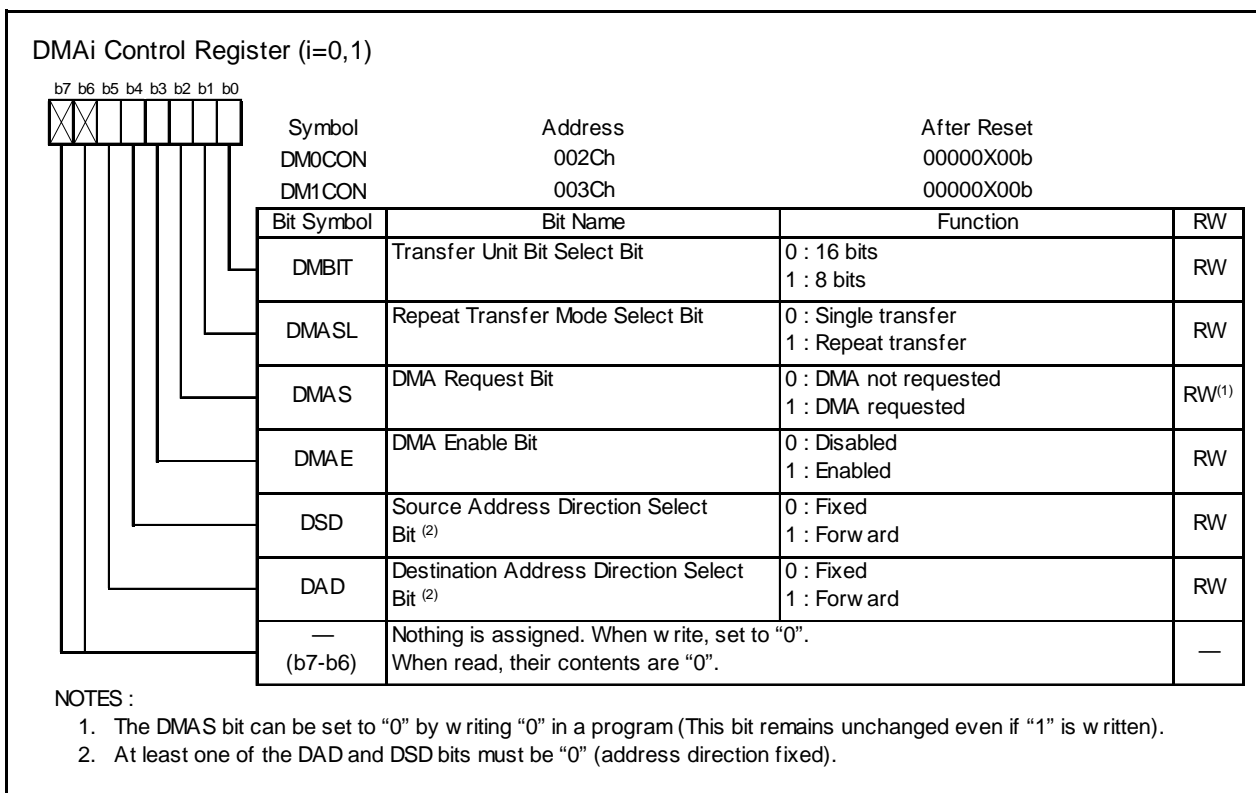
DMAi Control Register (i=0,1)

b7 b6 b5 b4 b3 b2 b1 b0

| Symbol | Address | After Reset |
|---|---|---|
| DM0CON | 002Ch | 00000X00b |
| DM1CON | 003Ch | 00000X00b |

| Bit Symbol | Bit Name | Function | RW |
|---|---|---|---|
| DMBIT | Transfer Unit Bit Select Bit | 0 : 16 bits<br>1 : 8 bits | RW |
| DMASL | Repeat Transfer Mode Select Bit | 0 : Single transfer<br>1 : Repeat transfer | RW |
| DMAS | DMA Request Bit | 0 : DMA not requested<br>1 : DMA requested | RW$^{(1)}$ |
| DMAE | DMA Enable Bit | 0 : Disabled<br>1 : Enabled | RW |
| DSD | Source Address Direction Select Bit $^{(2)}$ | 0 : Fixed<br>1 : Forward | RW |
| DAD | Destination Address Direction Select Bit $^{(2)}$ | 0 : Fixed<br>1 : Forward | RW |
| —<br>(b7-b6) | Nothing is assigned. When write, set to "0".<br>When read, their contents are "0". | | — |

NOTES :
1. The DMAS bit can be set to "0" by writing "0" in a program (This bit remains unchanged even if "1" is written).
2. At least one of the DAD and DSD bits must be "0" (address direction fixed).